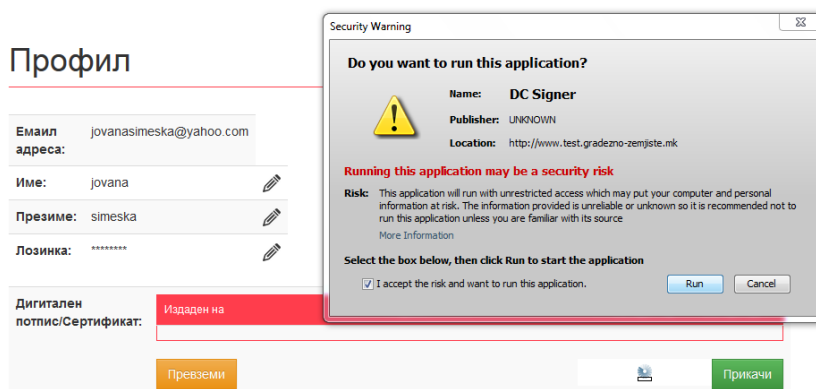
Профил

| | | |
|---|---|---|
| Емаил адреса: | jovanasimeska@yahoo.com | |
| Име: | jovana | |
| Презиме: | simeska | |
| Лозинка: | ******** | |

Дигитален потпис/Сертификат:

Издаден на

Превземи

Прикачи

Security Warning

Do you want to run this application?

Name: DC Signer

Publisher: UNKNOWN

Location: http://www.test.gradezno-zemjiste.mk

Running this application may be a security risk

Risk: This application will run with unrestricted access which may put your computer and personal information at risk. The information provided is unreliable or unknown so it is recommended not to run this application unless you are familiar with its source

More Information

Select the box below, then click Run to start the application

I accept the risk and want to run this application.

Run

Cancel